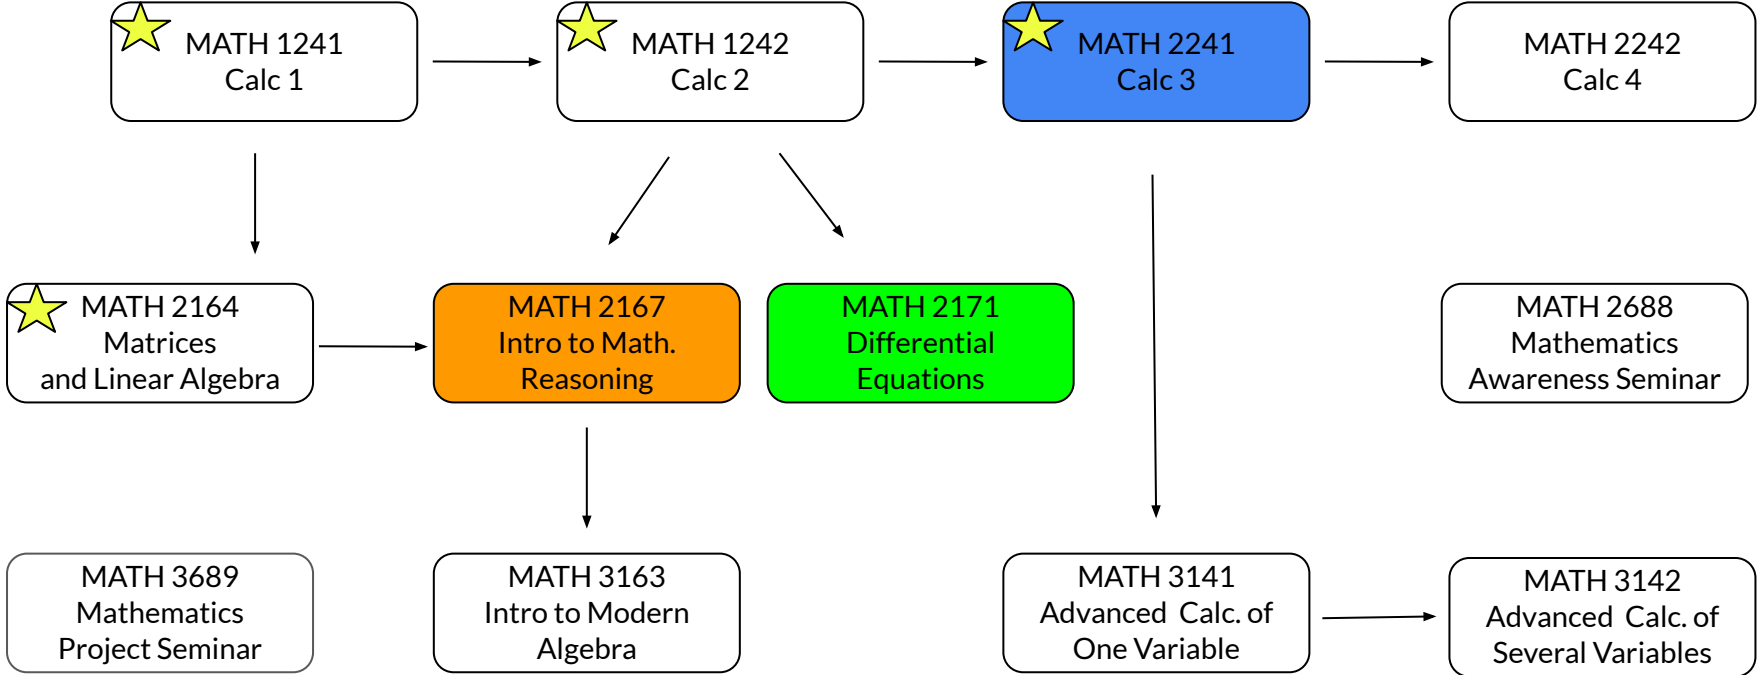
MATH 1241
Calc 1

MATH 1242
Calc 2

MATH 2241
Calc 3

MATH 2242
Calc 4

MATH 2164
Matrices
and Linear Algebra

MATH 2167
Intro to Math.
Reasoning

MATH 2171
Differential
Equations

MATH 2688
Mathematics
Awareness Seminar

MATH 3689
Mathematics
Project Seminar

MATH 3163
Intro to Modern
Algebra

MATH 3141
Advanced Calc. of
One Variable

MATH 3142
Advanced Calc. of
Several Variables